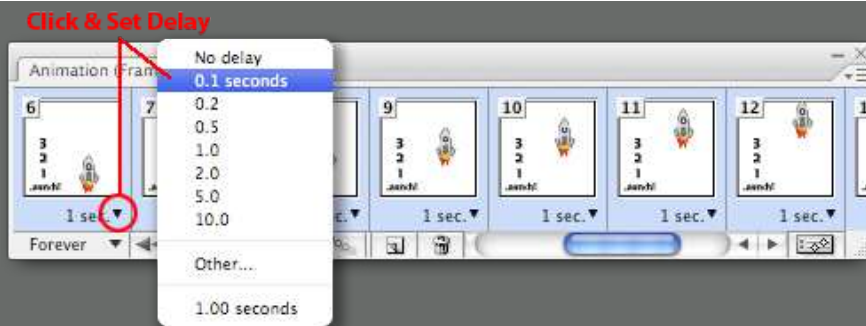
Click & Set Delay

Animation (Fram

No delay
0.1 seconds
0.2
0.5
1.0
2.0
5.0
10.0
Other...
1.00 seconds

6
3
2
1
.aunch!
1 sec.▼

7

9
3
2
1
.aunch!
1 sec.▼

10
3
2
1
.aunch!
1 sec.▼

11
3
2
1
.aunch!
1 sec.▼

12
3
2
1
.aunch!
1 sec.▼

Forever ▼